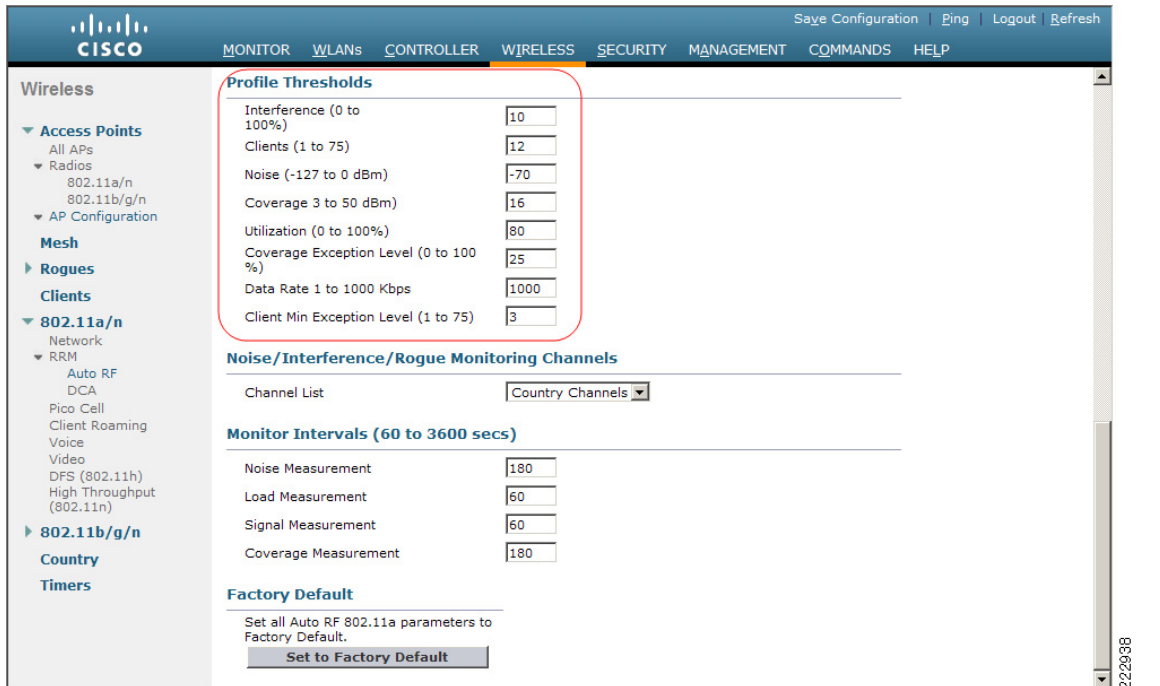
CISCO

Save Configuration | Ping | Logout | Refresh

MONITOR WLANs CONTROLLER WIRELESS SECURITY MANAGEMENT COMMANDS HELP

Wireless

Access Points
All APs
Radios
802.11a/n
802.11b/g/n
AP Configuration

Mesh

Rogues

Clients

802.11a/n
Network
RRM
Auto RF
DCA
Pico Cell
Client Roaming
Voice
Video
DFS (802.11h)
High Throughput (802.11n)

802.11b/g/n

Country

Timers

Profile Thresholds

| | |
|---|---|
| Interference (0 to 100%) | 10 |
| Clients (1 to 75) | 12 |
| Noise (-127 to 0 dBm) | -70 |
| Coverage 3 to 50 dBm) | 16 |
| Utilization (0 to 100%) | 80 |
| Coverage Exception Level (0 to 100 %) | 25 |
| Data Rate 1 to 1000 Kbps | 1000 |
| Client Min Exception Level (1 to 75) | 3 |

Noise/Interference/Rogue Monitoring Channels

Channel List Country Channels

Monitor Intervals (60 to 3600 secs)

| | |
|---|---|
| Noise Measurement | 180 |
| Load Measurement | 60 |
| Signal Measurement | 60 |
| Coverage Measurement | 180 |

Factory Default

Set all Auto RF 802.11a parameters to Factory Default.

Set to Factory Default

222938